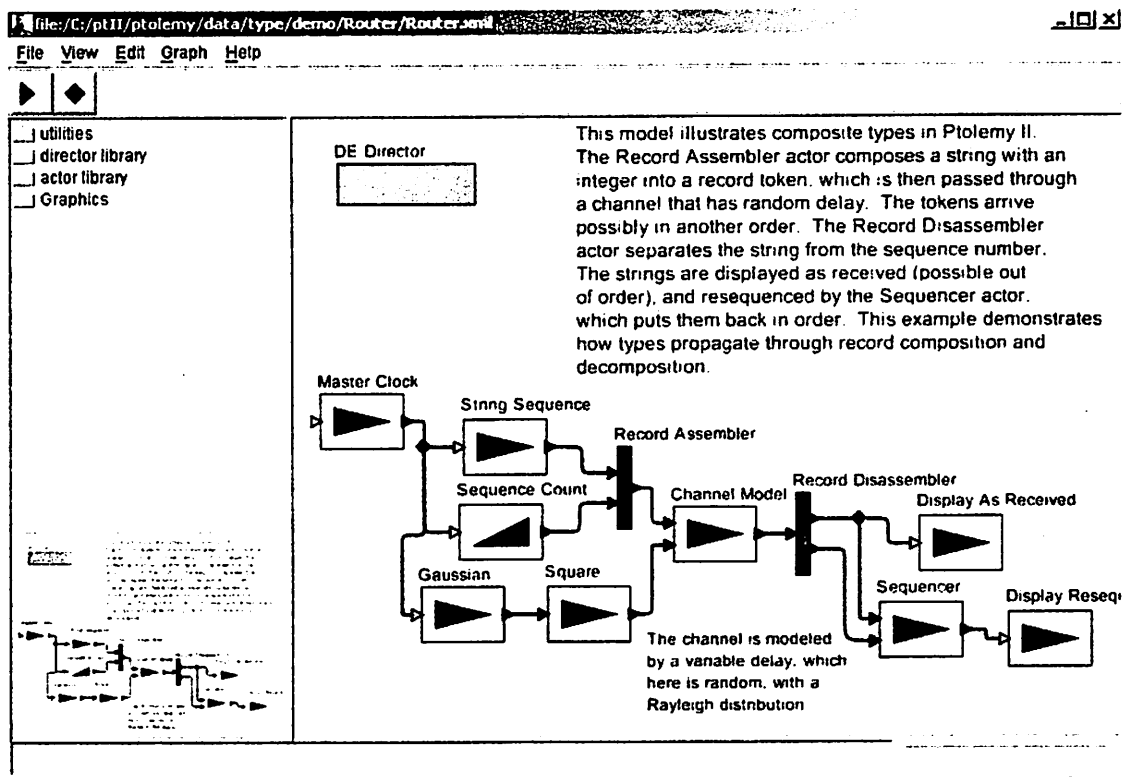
file:/C:/ptII/ptolemy/data/type/demo/Router/Router.xml

File View Edit Graph Help

utilities
director library
actor library
Graphics

DE Director

This model illustrates composite types in Ptolemy II. The Record Assembler actor composes a string with an integer into a record token, which is then passed through a channel that has random delay. The tokens arrive possibly in another order. The Record Disassembler actor separates the string from the sequence number. The strings are displayed as received (possible out of order), and resequenced by the Sequencer actor, which puts them back in order. This example demonstrates how types propagate through record composition and decomposition.

Master Clock

String Sequence

Record Assembler

Sequence Count

Channel Model

Record Disassembler

Display As Received

Gaussian

Square

Sequencer

Display Reseq

The channel is modeled by a variable delay, which here is random, with a Rayleigh distribution